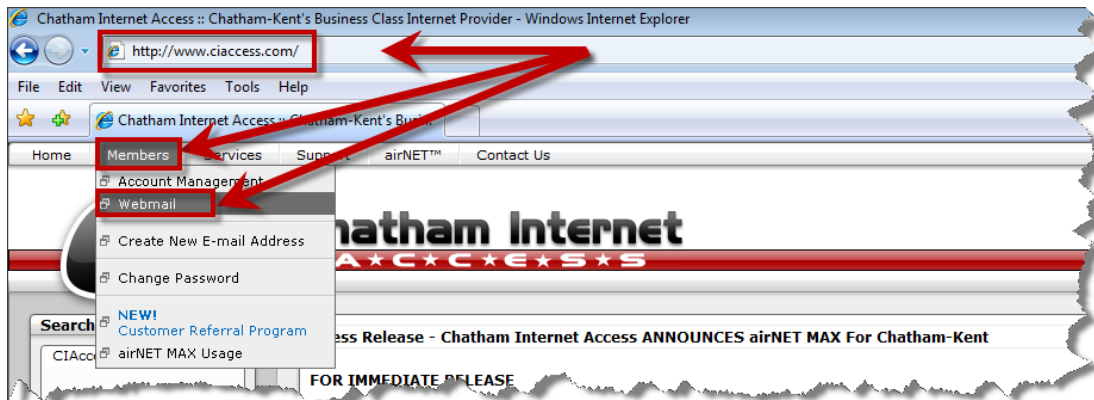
Chatham Internet Access :: Chatham-Kent's Business Class Internet Provider - Windows Internet Explorer

http://www.ciaccess.com/

File Edit View Favorites Tools Help

Chatham Internet Access :: Chatham-Kent's Busi

Home Members Services Support airNET™ Contact Us

Account Management
Webmail
Create New E-mail Address
Change Password
NEW!
Customer Referral Program
airNET MAX Usage

hatham Internet
A★C★C★E★S★S

Search

CIAcc

ess Release - Chatham Internet Access ANNOUNCES airNET MAX For Chatham-Kent

FOR IMMEDIATE RELEASE